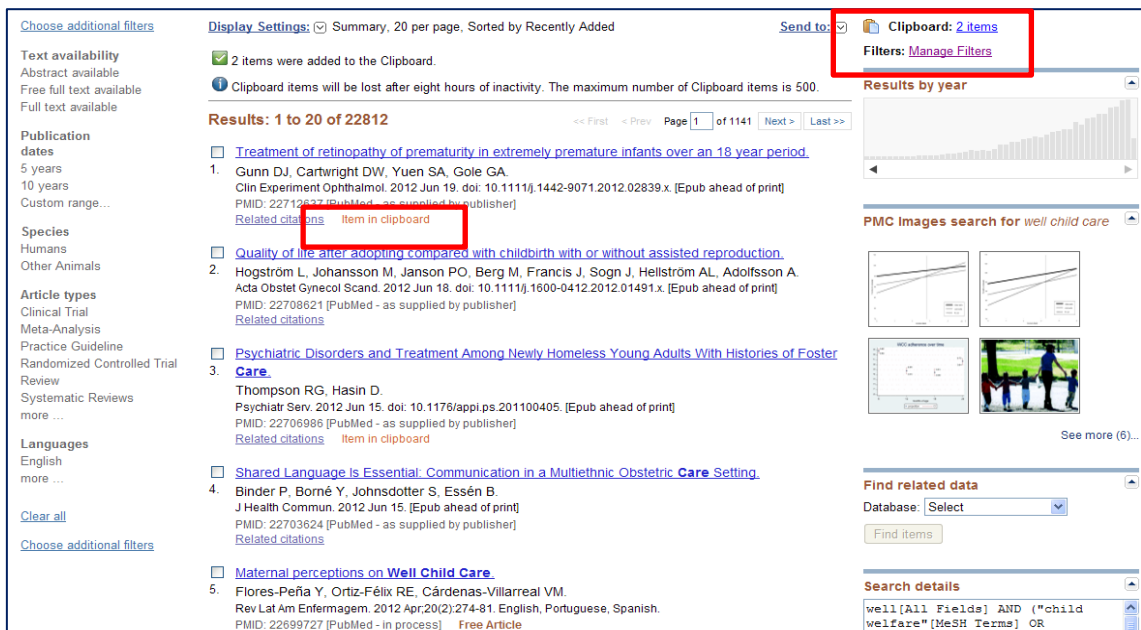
Choose additional filters

Text availability
Abstract available
Free full text available
Full text available

Publication dates
5 years
10 years
Custom range...

Species
Humans
Other Animals

Article types
Clinical Trial
Meta-Analysis
Practice Guideline
Randomized Controlled Trial
Review
Systematic Reviews
more ...

Languages
English
more ...

Clear all

Choose additional filters

Display Settings: Summary, 20 per page, Sorted by Recently Added

Send to:

2 items were added to the Clipboard.

Clipboard items will be lost after eight hours of inactivity. The maximum number of Clipboard items is 500.

Results: 1 to 20 of 22812

<< First < Prev Page 1 of 1141 Next > Last >>

1. Treatment of retinopathy of prematurity in extremely premature infants over an 18 year period.
Gunn DJ, Cartwright DW, Yuen SA, Gole GA.
Clin Experiment Ophthalmol. 2012 Jun 19. doi: 10.1111/j.1442-9071.2012.02839.x. [Epub ahead of print]
PMID: 22712637 [PubMed - as supplied by publisher]
Related citations Item in clipboard

2. Quality of life after adopting compared with childbirth with or without assisted reproduction.
Hogström L, Johansson M, Janson PO, Berg M, Francis J, Sogn J, Hellström AL, Adolfsson A.
Acta Obstet Gynecol Scand. 2012 Jun 18. doi: 10.1111/j.1600-0412.2012.01491.x. [Epub ahead of print]
PMID: 22708621 [PubMed - as supplied by publisher]
Related citations

3. Psychiatric Disorders and Treatment Among Newly Homeless Young Adults With Histories of Foster Care.
Thompson RG, Hasin D.
Psychiatr Serv. 2012 Jun 15. doi: 10.1176/appi.ps.201100405. [Epub ahead of print]
PMID: 22706986 [PubMed - as supplied by publisher]
Related citations Item in clipboard

4. Shared Language Is Essential: Communication in a Multiethnic Obstetric Care Setting.
Binder P, Borné Y, Johnsdotter S, Essén B.
J Health Commun. 2012 Jun 15. [Epub ahead of print]
PMID: 22703624 [PubMed - as supplied by publisher]
Related citations

5. Maternal perceptions on Well Child Care.
Flores-Peña Y, Ortiz-Félix RE, Cárdenas-Villarreal VM.
Rev Lat Am Enfermagem. 2012 Apr;20(2):274-81. English, Portuguese, Spanish.
PMID: 22699727 [PubMed - in process] Free Article

Clipboard: 2 items
Filters: Manage Filters

Results by year

PMC Images search for well child care

See more (6)...

Find related data
Database: Select
Find items

Search details
well[All Fields] AND ("child welfare"[MeSH Terms] OR